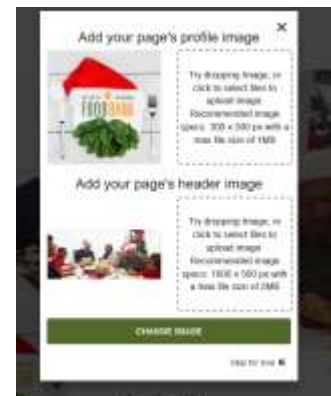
×

Add your page's profile image

Try dropping image, or click to select files to upload image. Recommended image specs: 300 x 300 px with a max file size of 1MB

Add your page's header image

Try dropping image, or click to select files to upload image. Recommended image specs: 1500 x 500 px with a max file size of 2MB

CHANGE IMAGE

Skip for now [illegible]